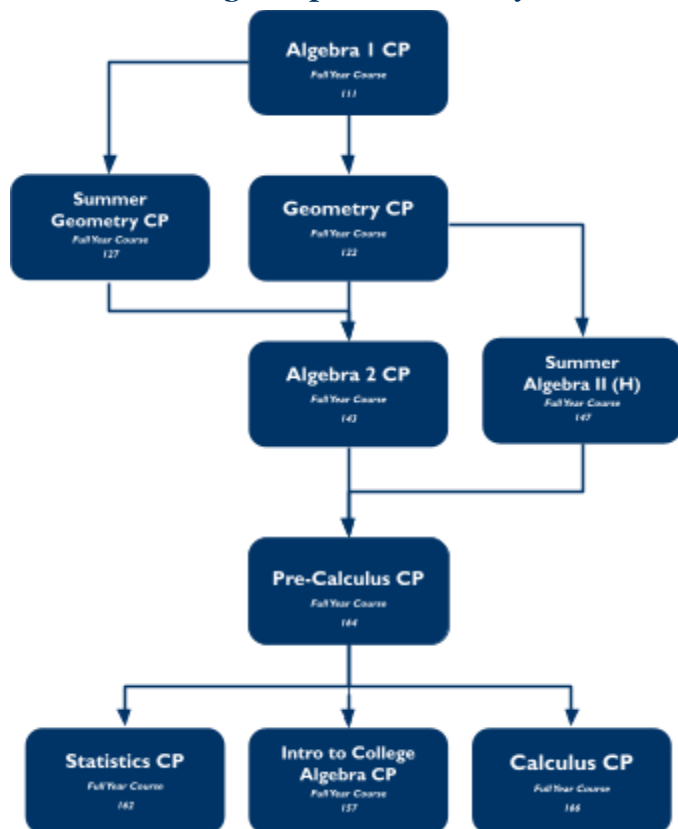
Algebra 1 CP
Full Year Course
111

Summer Geometry CP
Full Year Course
127

Geometry CP
Full Year Course
122

Algebra 2 CP
Full Year Course
143

Summer Algebra II (H)
Full Year Course
147

Pre-Calculus CP
Full Year Course
164

Statistics CP
Full Year Course
162

Intro to College Algebra CP
Full Year Course
157

Calculus CP
Full Year Course
166